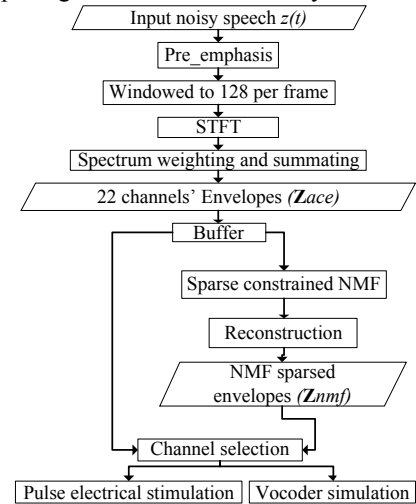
Input noisy speech $z(t)$

Pre_emphasis

Windowed to 128 per frame

STFT

Spectrum weighting and summating

22 channels' Envelopes $(\mathbf{Z}ace)$

Buffer

Sparse constrained NMF

Reconstruction

NMF sparsed envelopes $(\mathbf{Z}nmf)$

Channel selection

Pulse electrical stimulation

Vocoder simulation